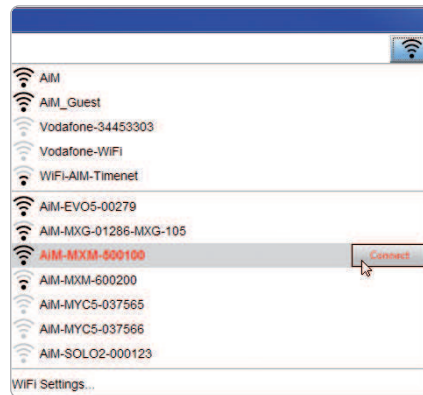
AiM
AiM_Guest
Vodafone-34453303
Vodafone-WiFi
WiFi-AIM-Timenet
AiM-EVO5-00279
AiM-MXG-01286-MXG-105
AiM-MXM-500100
Connect
AiM-MXM-600200
AiM-MYC5-037565
AiM-MYC5-037566
AiM-SOLO2-000123
WiFi Settings...